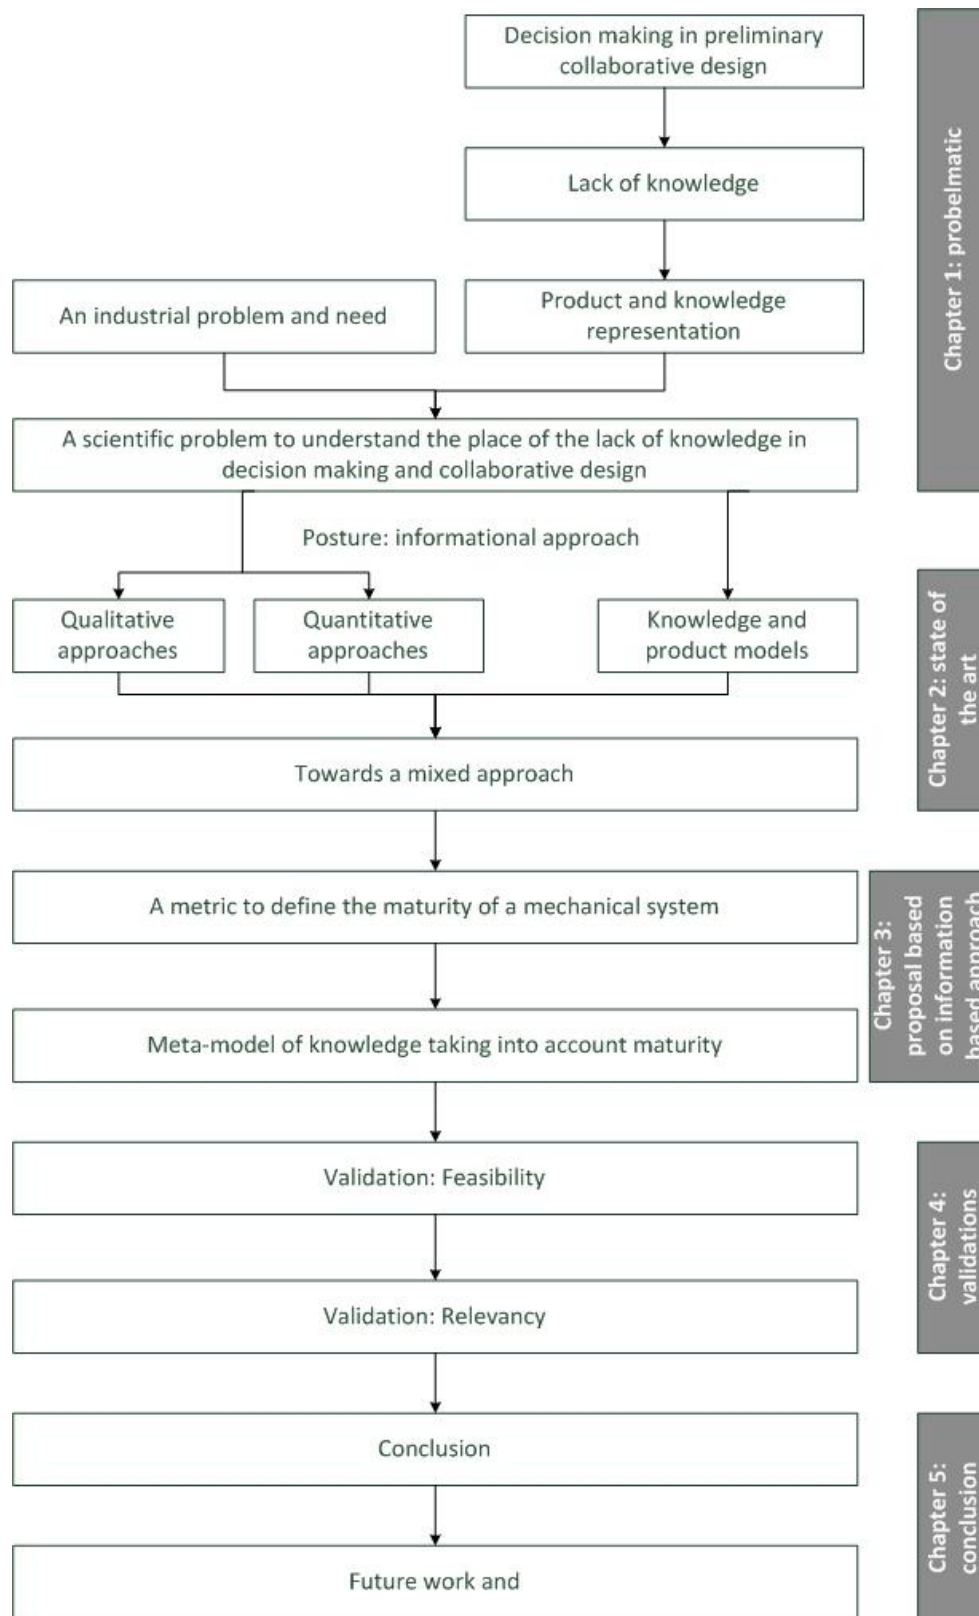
Decision making in preliminary collaborative design

Lack of knowledge

An industrial problem and need

Product and knowledge representation

A scientific problem to understand the place of the lack of knowledge in decision making and collaborative design

Posture: informational approach

Qualitative approaches

Quantitative approaches

Knowledge and product models

Towards a mixed approach

A metric to define the maturity of a mechanical system

Meta-model of knowledge taking into account maturity

Validation: Feasibility

Validation: Relevancy

Conclusion

Future work and

Chapter 1: probelmatic

Chapter 2: state of the art

Chapter 3: proposal based on information based approach

Chapter 4: validations

Chapter 5: conclusion